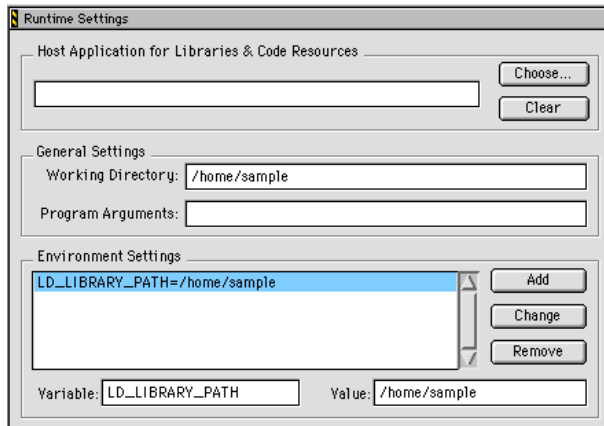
Runtime Settings

Host Application for Libraries & Code Resources

Choose...

Clear

General Settings

Working Directory: /home/sample

Program Arguments:

Environment Settings

LD_LIBRARY_PATH=/home/sample

Add

Change

Remove

Variable: LD_LIBRARY_PATH

Value: /home/sample